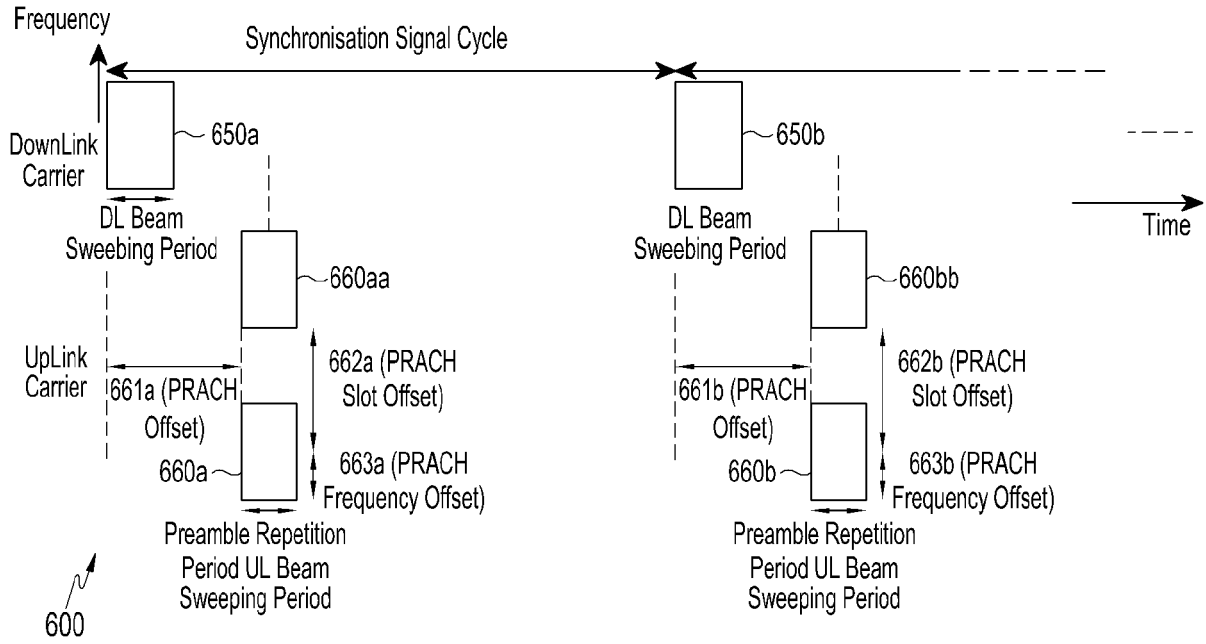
Frequency

Synchronisation Signal Cycle

DownLink Carrier

650a

DL Beam Sweebing Period

660aa

UpLink Carrier

661a (PRACH Offset)

662a (PRACH Slot Offset)

660a

663a (PRACH Frequency Offset)

Preamble Repetition Period UL Beam Sweeping Period

600

650b

DL Beam Sweebing Period

Time

660bb

661b (PRACH Offset)

662b (PRACH Slot Offset)

660b

663b (PRACH Frequency Offset)

Preamble Repetition Period UL Beam Sweeping Period